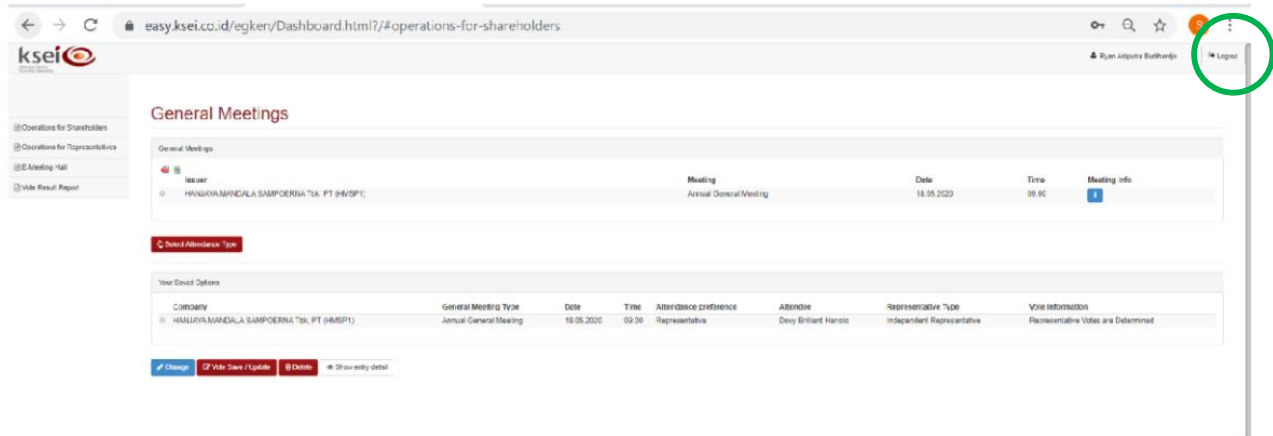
easy.ksei.co.id/egken/Dashboard.html?/#operations-for-shareholders

ksei

Ryan Adiputra Budihardjo
Logout

Operations for Shareholders
Operations for Representatives
E-Meeting Hall
Vote Result Report

General Meetings

General Meetings

| Issuer | Meeting | Date | Time | Meeting Info |
|---|---|---|---|---|
| HANJAYA MANDALA SAMPOERNA Tbk. PT (HMSP1) | Annual General Meeting | 18.05.2020 | 09.00 | i |

Select Attendance Type

Your Saved Options

| Company | General Meeting Type | Date | Time | Attendance preference | Attendee | Representative Type | Vote Information |
|---|---|---|---|---|---|---|---|
| HANJAYA MANDALA SAMPOERNA Tbk. PT (HMSP1) | Annual General Meeting | 18.05.2020 | 09:00 | Representative | Dewy Brilliant Hanoto | Independent Representative | Representative Votes are Determined |

Change
Vote Save / Update
Delete
Show entry detail